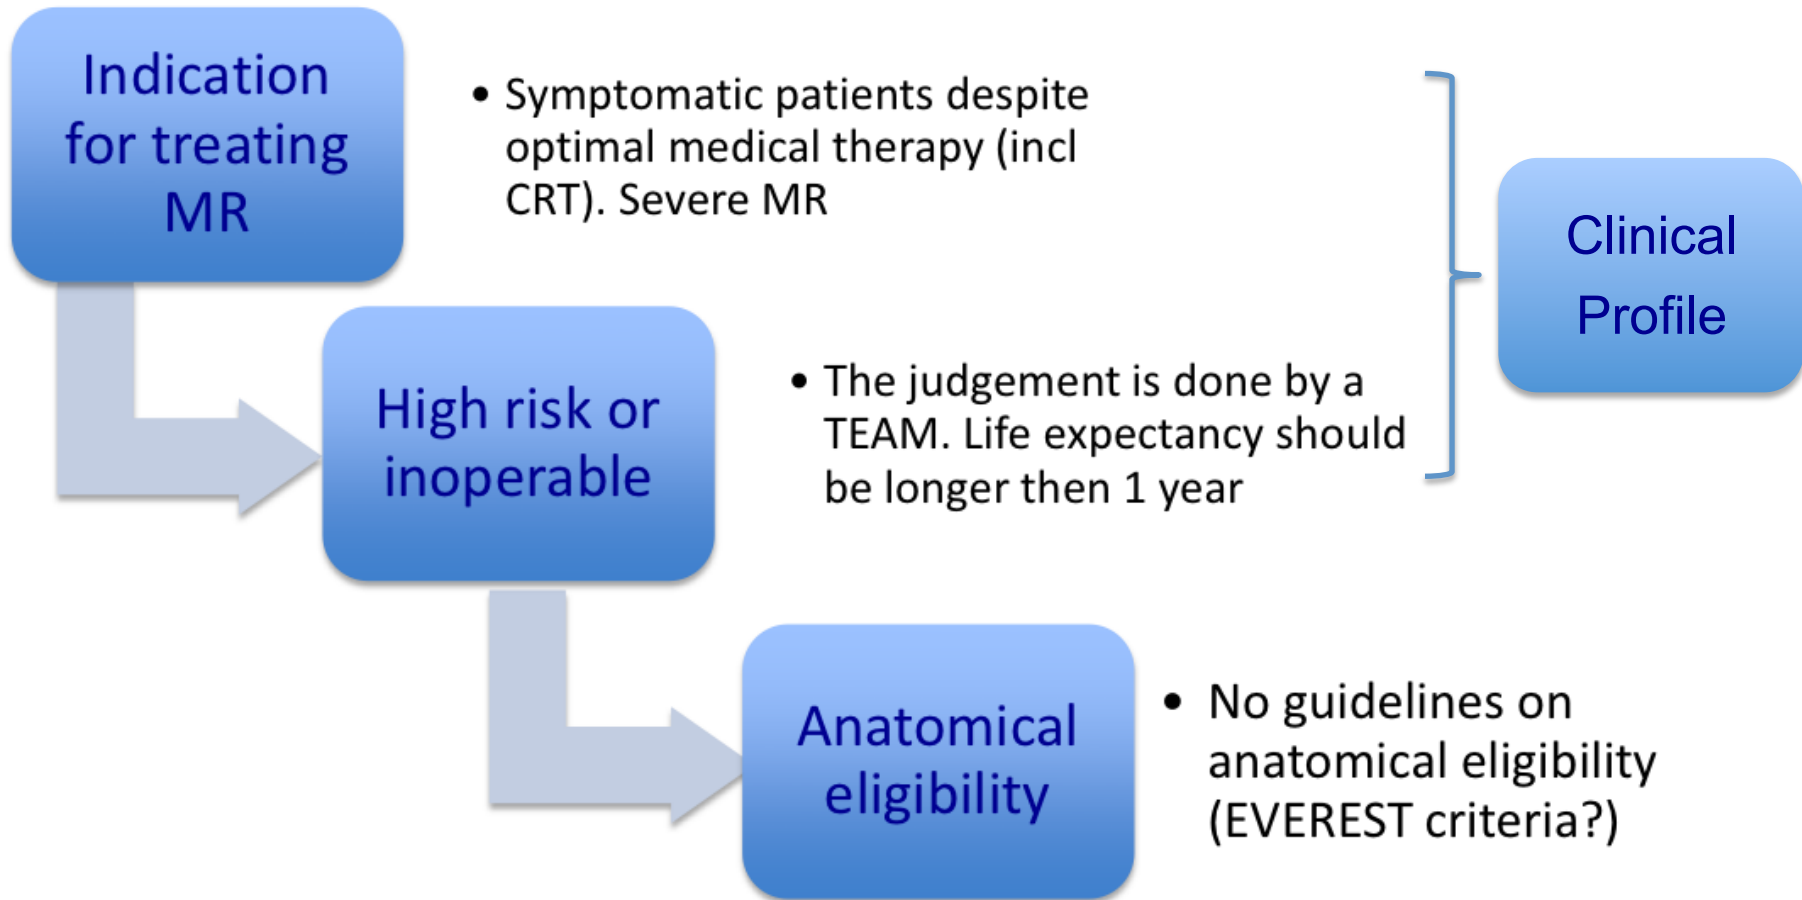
Indication for treating MR

• Symptomatic patients despite optimal medical therapy (incl CRT). Severe MR

Clinical Profile

High risk or inoperable

• The judgement is done by a TEAM. Life expectancy should be longer then 1 year

Anatomical eligibility

• No guidelines on anatomical eligibility (EVEREST criteria?)